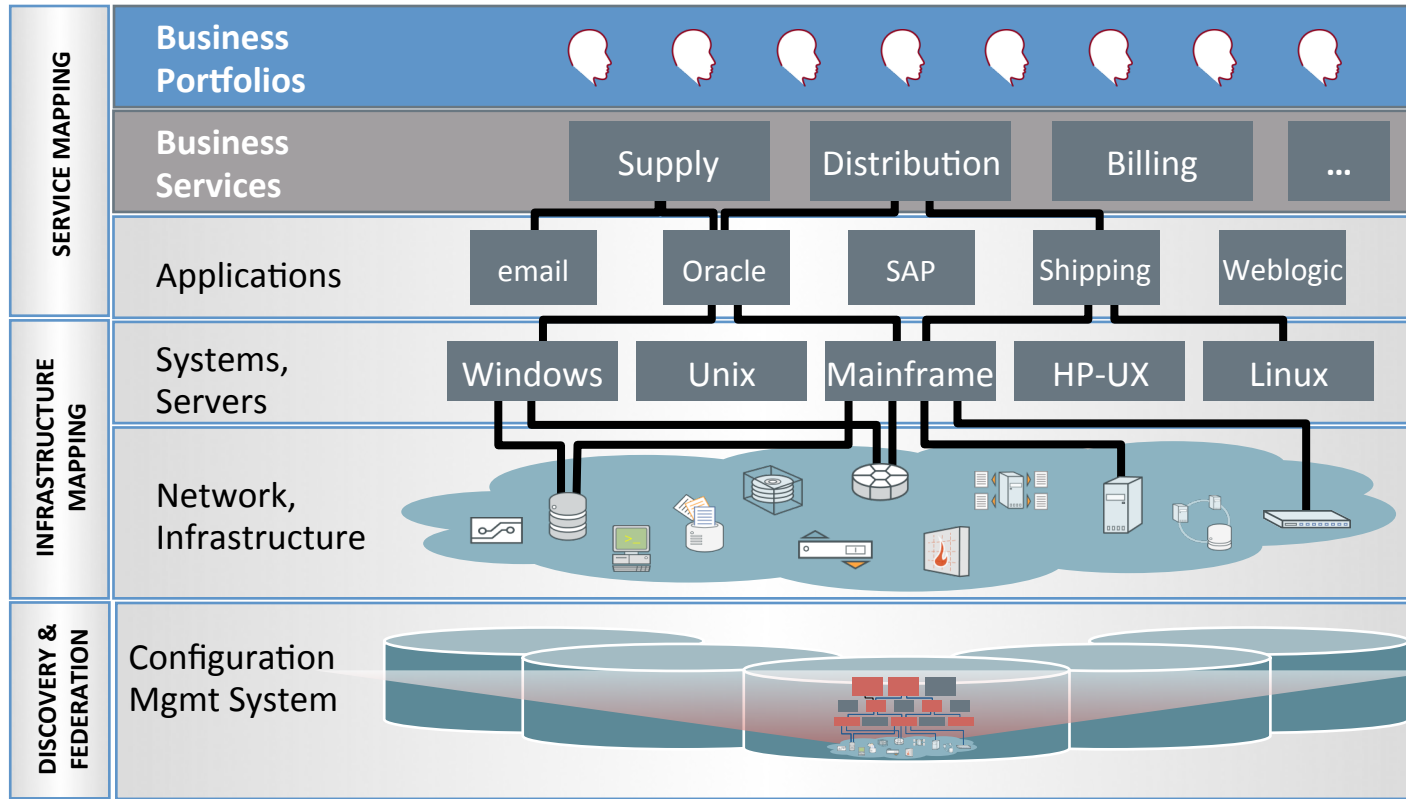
SERVICE MAPPING

Business Portfolios

Business Services

Supply

Distribution

Billing

...

Applications

email

Oracle

SAP

Shipping

Weblogic

INFRASTRUCTURE MAPPING

Systems, Servers

Windows

Unix

Mainframe

HP-UX

Linux

Network, Infrastructure

DISCOVERY & FEDERATION

Configuration Mgmt System